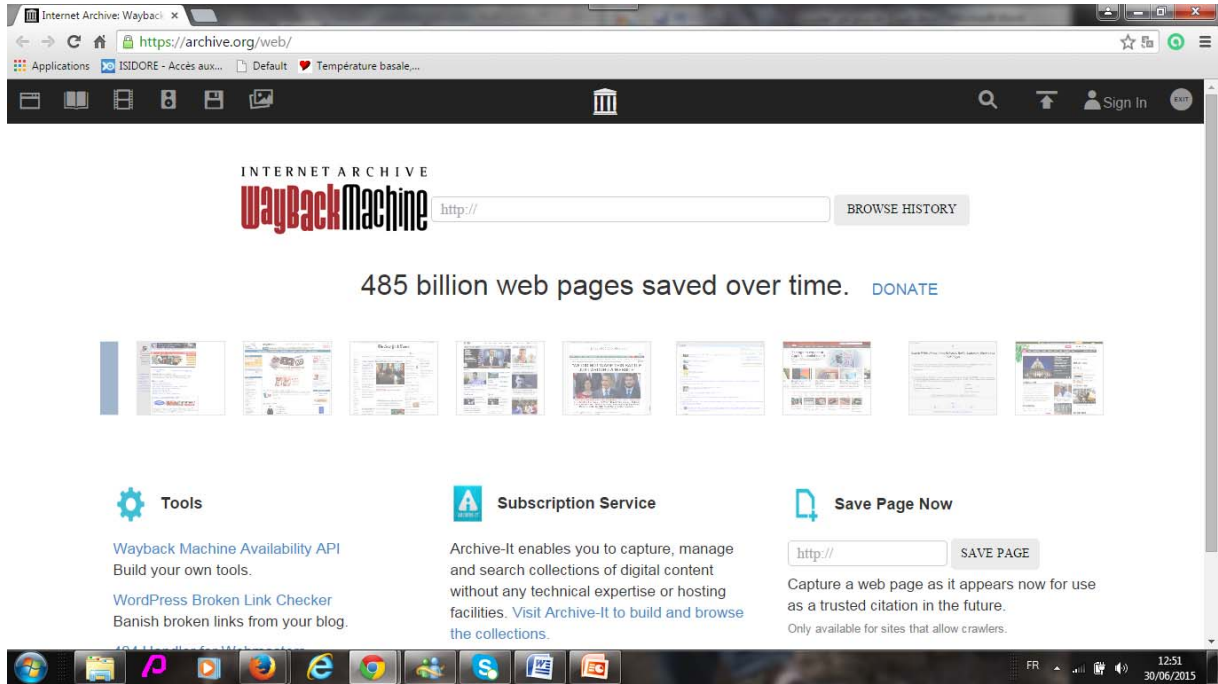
Internet Archive: Wayback ×

https://archive.org/web/

Applications ISIDORE - Accès aux... Default Température basale,...

Sign In

EXIT

INTERNET ARCHIVE
WaybackMachine

http://

BROWSE HISTORY

485 billion web pages saved over time. DONATE

Tools

Wayback Machine Availability API
Build your own tools.

WordPress Broken Link Checker
Banish broken links from your blog.

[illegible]

Subscription Service

Archive-It enables you to capture, manage and search collections of digital content without any technical expertise or hosting facilities. Visit Archive-It to build and browse the collections.

Save Page Now

http://

SAVE PAGE

Capture a web page as it appears now for use as a trusted citation in the future.

Only available for sites that allow crawlers.

FR

12:51
30/06/2015